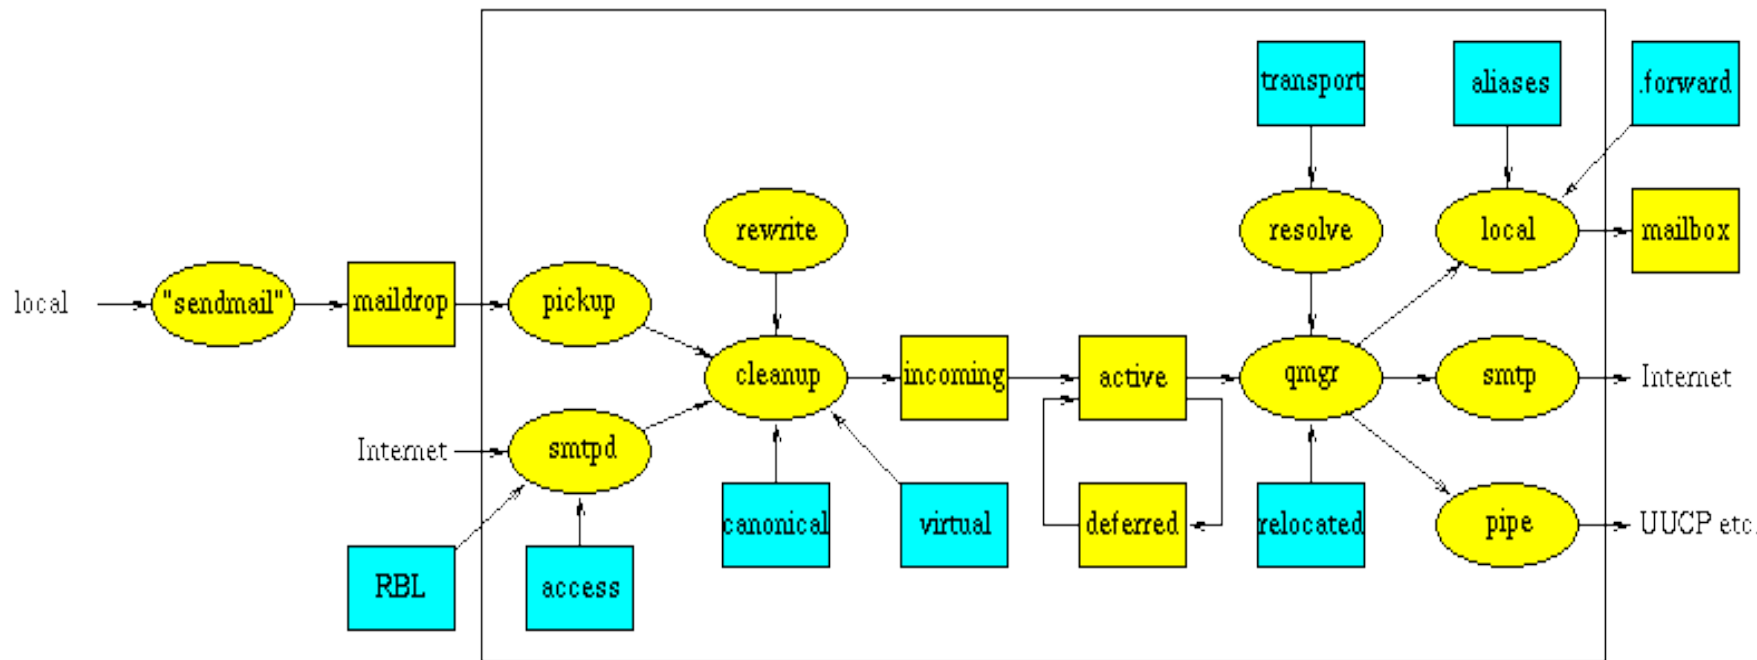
transport
aliases
.forward
rewrite
resolve
local
mailbox
local
"sendmail"
maildrop
pickup
cleanup
incoming
active
qmgr
smtp
Internet
Internet
smtpd
deferred
pipe
UUCP etc.
canonical
virtual
relocated
RBL
access